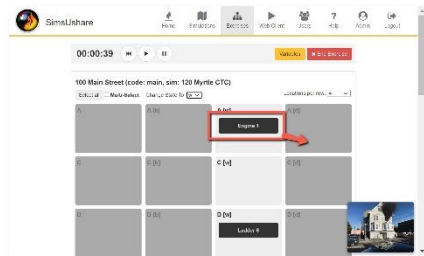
SimsUshare

Home Simulations Exercises Web Client Users Help Admin Logout

00:00:39

Vehicles End Exercise

100 Main Street (code: main, sim: 120 Myrtle CTC)

External Multi-Select Change state to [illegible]

Locations per row: 4

A

A [e]

A [w]

Engine 1

A [d]

C

C [e]

C [w]

C [d]

D

D [e]

D [w]

Ladder 6

D [d]